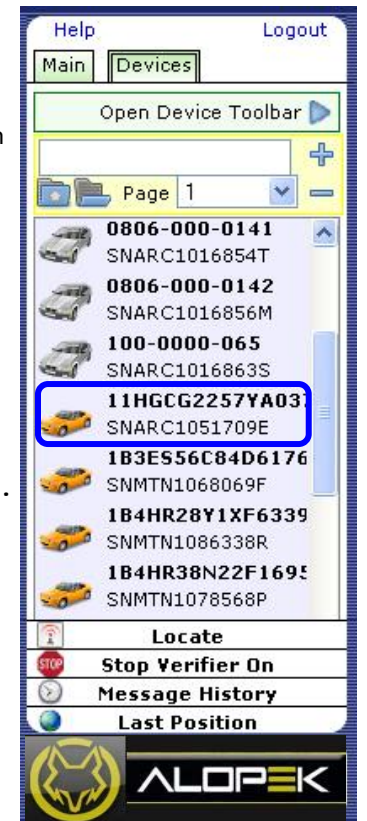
Help Logout

Main Devices

Open Device Toolbar

Page 1

0806-000-0141
SNARC1016854T

0806-000-0142
SNARC1016856M

100-0000-065
SNARC1016863S

11HGCG2257YA03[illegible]
SNARC1051709E

1B3ES56C84D6176
SNMTN1068069F

1B4HR28Y1XF6339
SNMTN1086338R

1B4HR38N22F169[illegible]
SNMTN1078568P

Locate

Stop Verifier On

Message History

Last Position

ALOPEK